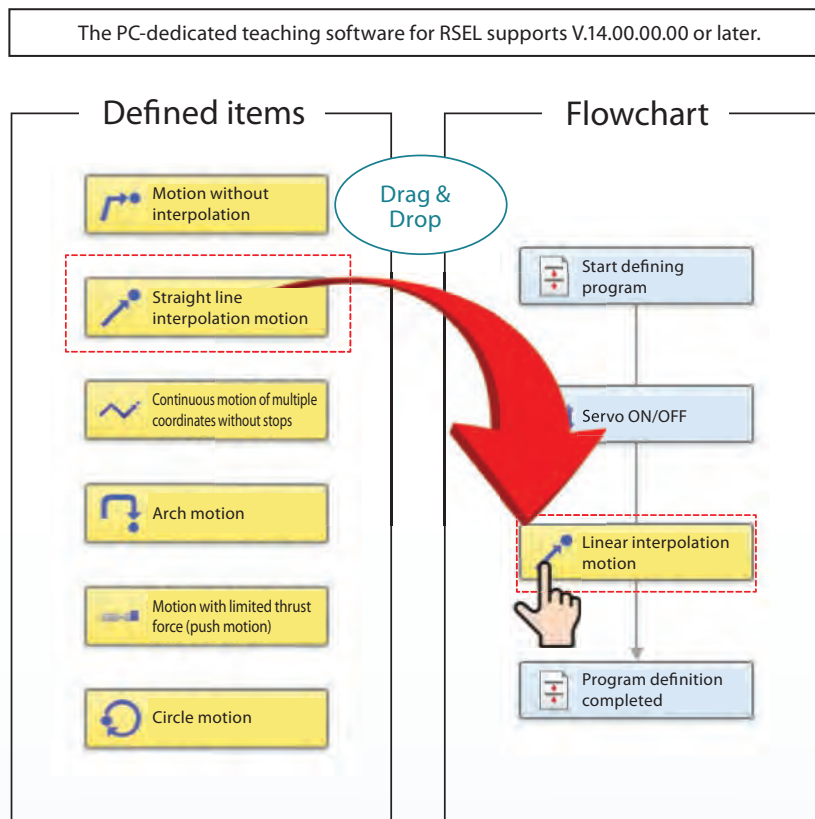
The PC-dedicated teaching software for RSEL supports V.14.00.00.00 or later.

Defined items

Motion without interpolation

Straight line interpolation motion

Continuous motion of multiple coordinates without stops

Arch motion

Motion with limited thrust force (push motion)

Circle motion

Drag & Drop

Flowchart

Start defining program

Servo ON/OFF

Linear interpolation motion

Program definition completed